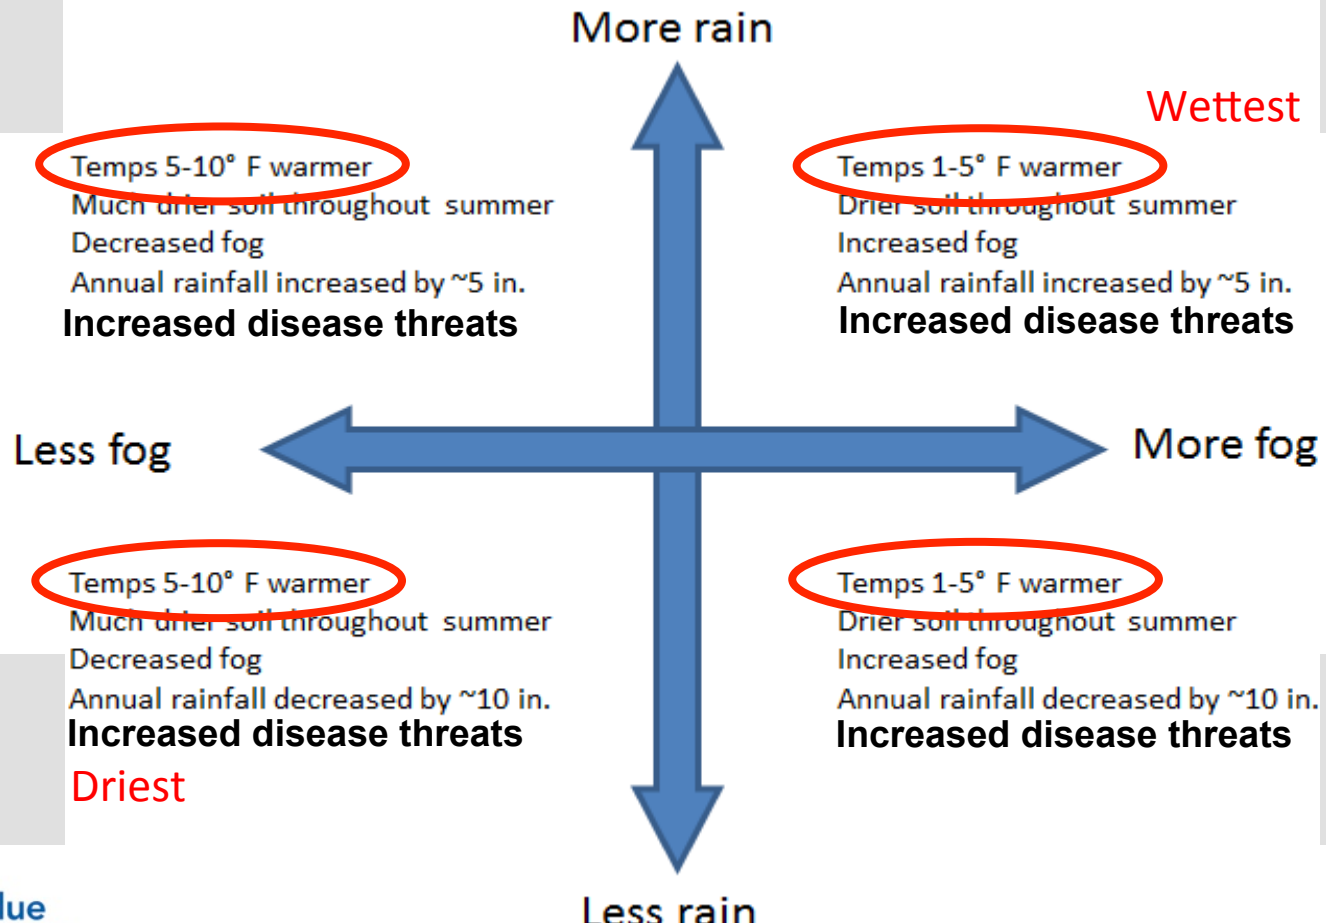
More rain

Wettest

Temps 5-10° F warmer
Much drier soil throughout summer
Decreased fog
Annual rainfall increased by ~5 in.
Increased disease threats

Temps 1-5° F warmer
Drier soil throughout summer
Increased fog
Annual rainfall increased by ~5 in.
Increased disease threats

Less fog

More fog

Temps 5-10° F warmer
Much drier soil throughout summer
Decreased fog
Annual rainfall decreased by ~10 in.
Increased disease threats
Driest

Temps 1-5° F warmer
Drier soil throughout summer
Increased fog
Annual rainfall decreased by ~10 in.
Increased disease threats

lue

Less rain